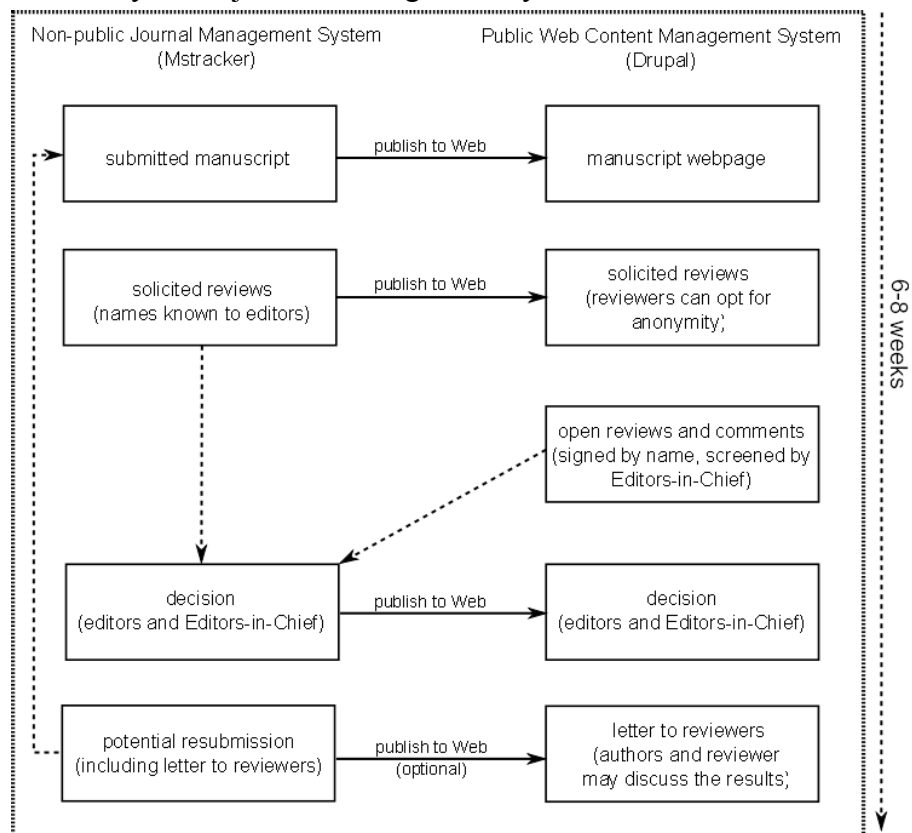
Non-public Journal Management System
(Mstracker)

Public Web Content Management System
(Drupal)

submitted manuscript

publish to Web

manuscript webpage

solicited reviews
(names known to editors)

publish to Web

solicited reviews
(reviewers can opt for anonymity)

6-8 weeks

open reviews and comments
(signed by name, screened by Editors-in-Chief)

decision
(editors and Editors-in-Chief)

publish to Web

decision
(editors and Editors-in-Chief)

potential resubmission
(including letter to reviewers)

publish to Web
(optional)

letter to reviewers
(authors and reviewer may discuss the results)